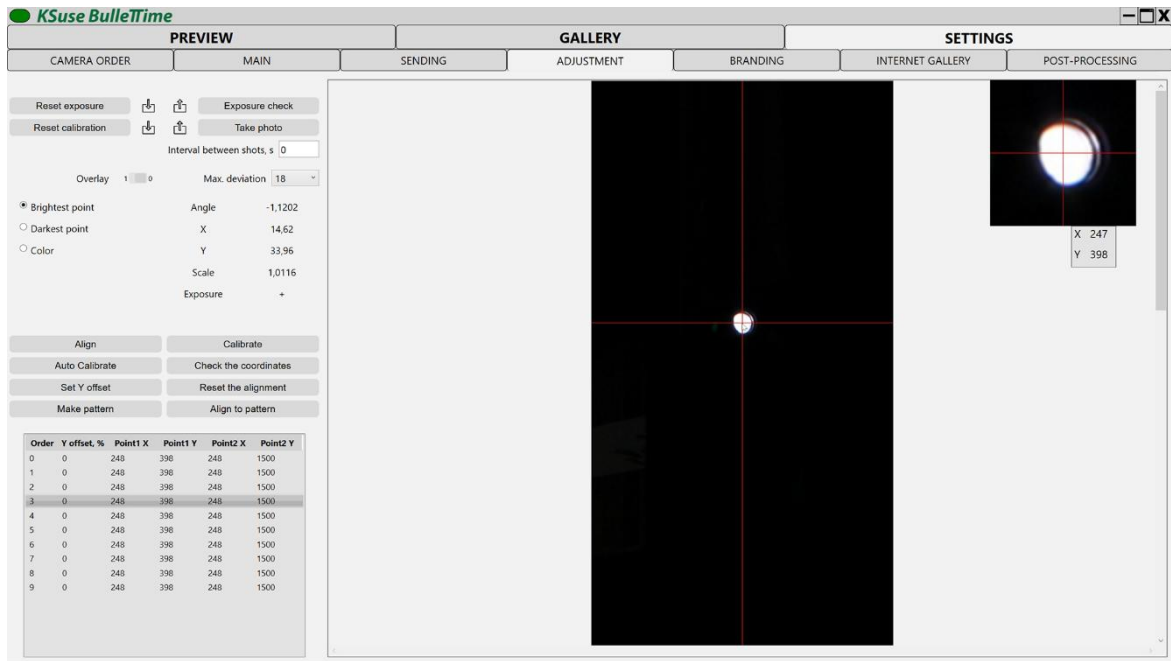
KSuse BulleTime

PREVIEW
GALLERY
SETTINGS

CAMERA ORDER
MAIN
SENDING
ADJUSTMENT
BRANDING
INTERNET GALLERY
POST-PROCESSING

Reset exposure
Exposure check
Reset calibration
Take photo
Interval between shots, s 0
Overlay 1 0
Max. deviation 18
Brightest point
Darkest point
Color
Angle -1,1202
X 14,62
Y 33,96
Scale 1,0116
Exposure +

Align
Calibrate
Auto Calibrate
Check the coordinates
Set Y offset
Reset the alignment
Make pattern
Align to pattern

| Order | Y offset, % | Point1 X | Point1 Y | Point2 X | Point2 Y |
|---|---|---|---|---|---|
| 0 | 0 | 248 | 398 | 248 | 1500 |
| 1 | 0 | 248 | 398 | 248 | 1500 |
| 2 | 0 | 248 | 398 | 248 | 1500 |
| 3 | 0 | 248 | 398 | 248 | 1500 |
| 4 | 0 | 248 | 398 | 248 | 1500 |
| 5 | 0 | 248 | 398 | 248 | 1500 |
| 6 | 0 | 248 | 398 | 248 | 1500 |
| 7 | 0 | 248 | 398 | 248 | 1500 |
| 8 | 0 | 248 | 398 | 248 | 1500 |
| 9 | 0 | 248 | 398 | 248 | 1500 |

X 247
Y 398